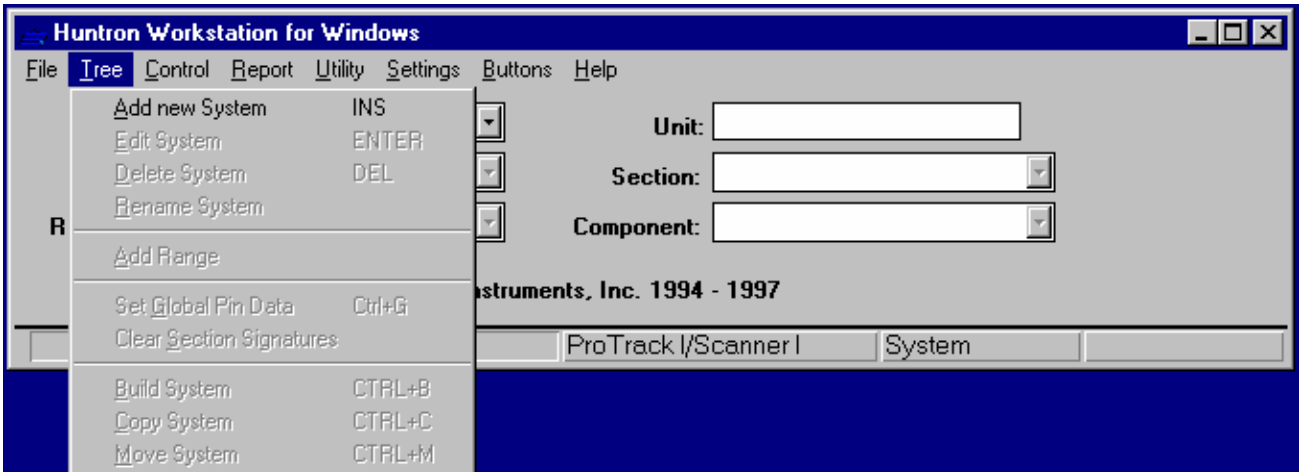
Huntron Workstation for Windows

File Tree Control Report Utility Settings Buttons Help

Add new System INS
Edit System ENTER
Delete System DEL
Rename System
Add Range
Set Global Pin Data Ctrl+G
Clear Section Signatures
Build System CTRL+B
Copy System CTRL+C
Move System CTRL+M

R

Unit:

Section:

Component:

nstruments, Inc. 1994 - 1997

ProTrack I/Scanner I

System